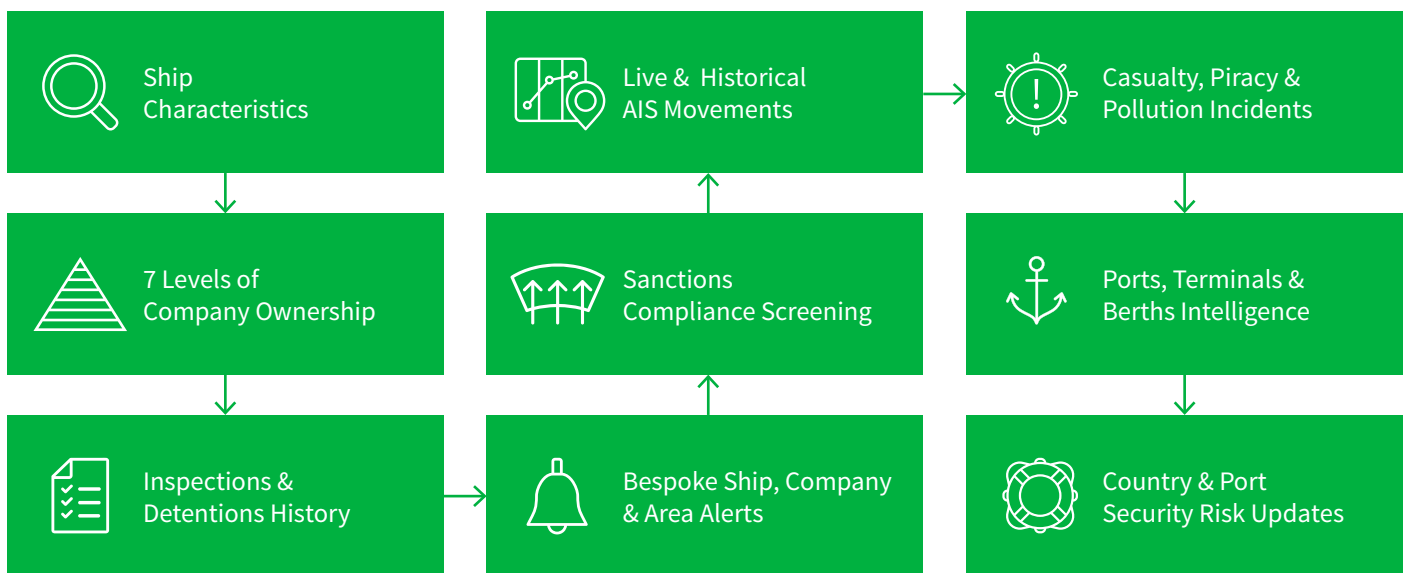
Ship Characteristics

7 Levels of Company Ownership

Inspections & Detentions History

Bespoke Ship, Company & Area Alerts

Sanctions Compliance Screening

Live & Historical AIS Movements

Casualty, Piracy & Pollution Incidents

Ports, Terminals & Berths Intelligence

Country & Port Security Risk Updates